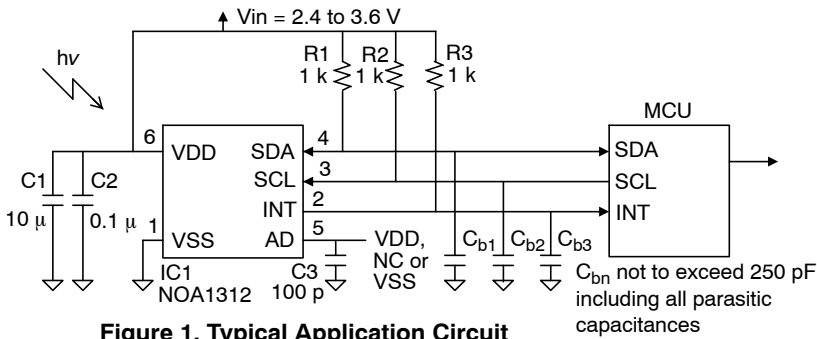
Vin = 2.4 to 3.6 V

hν

R1 1 k
R2 1 k
R3 1 k

MCU

6 VDD
SDA 4
SCL 3
INT 2
1 VSS
AD 5

SDA
SCL
INT

C1 10 μ
C2 0.1 μ

IC1 NOA1312

C3 100 p

VDD, NC or VSS

$C_{b1}$ $C_{b2}$ $C_{b3}$

$C_{bn}$ not to exceed 250 pF including all parasitic capacitances

Figure 1. Typical Application Circuit